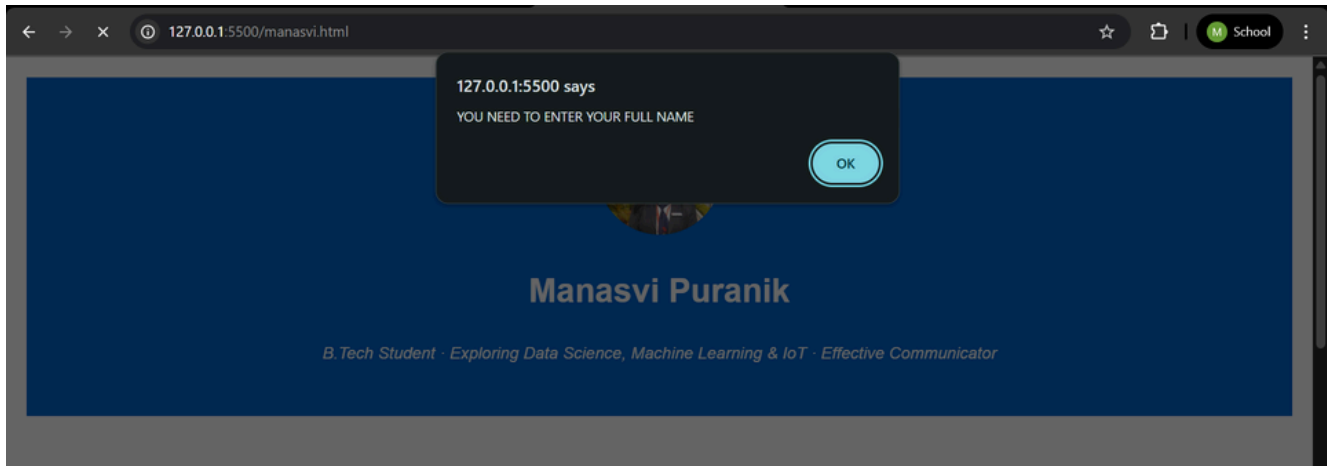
127.0.0.1:5500/manasvi.html

M School

127.0.0.1:5500 says

YOU NEED TO ENTER YOUR FULL NAME

OK

Manasvi Puranik

B.Tech Student · Exploring Data Science, Machine Learning & IoT · Effective Communicator